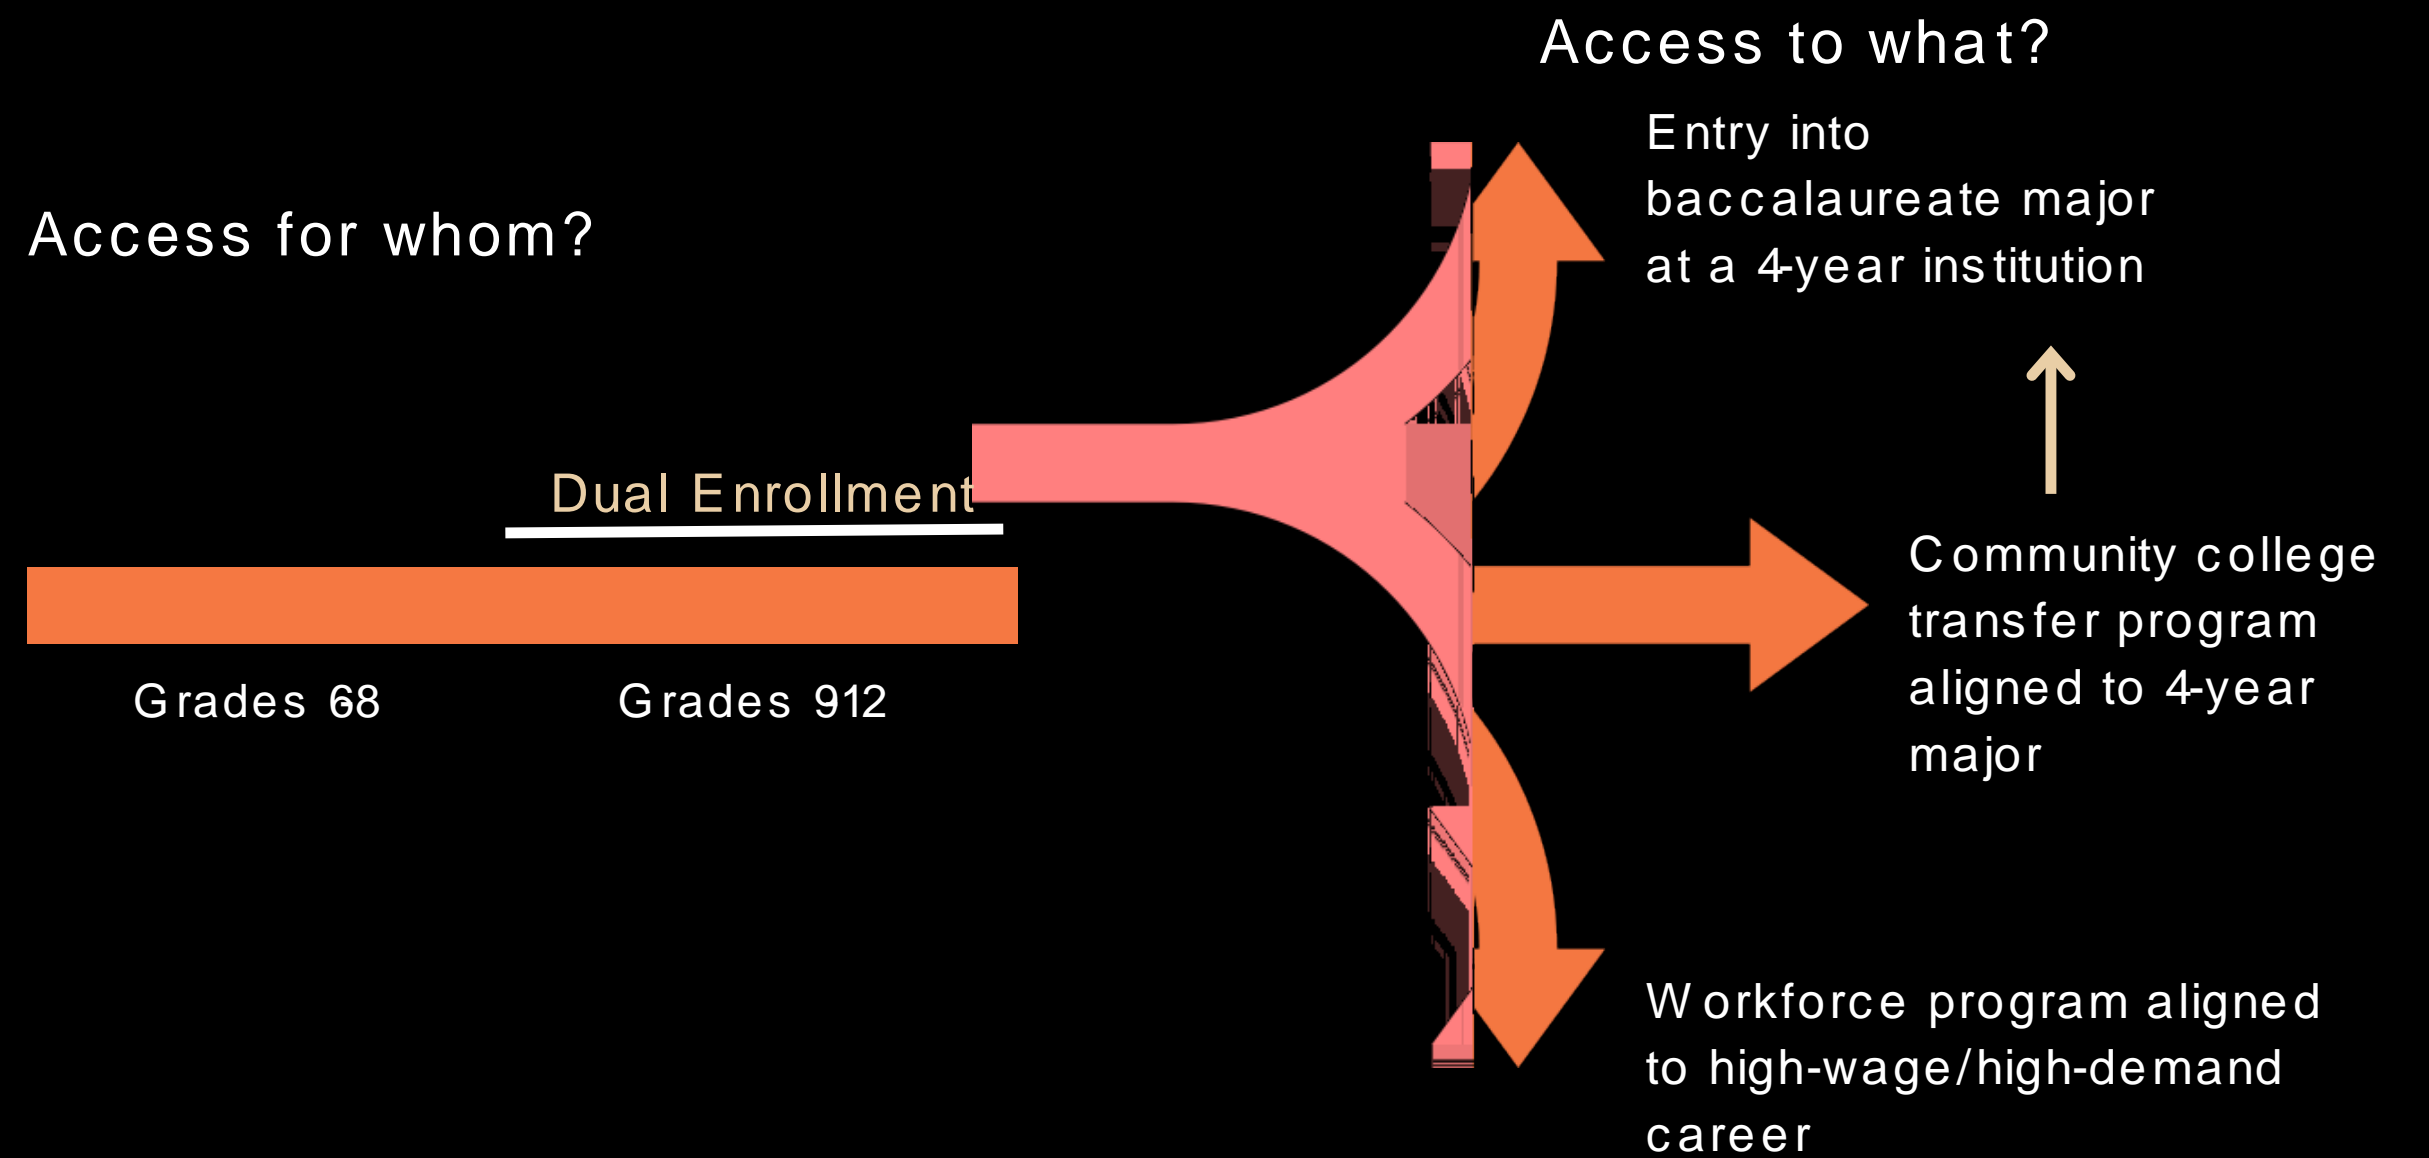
Access to what?

Access for whom?

Entry into baccalaureate major at a 4-year institution

Dual Enrollment

Community college transfer program aligned to 4-year major

Grades 68

Grades 912

Workforce program aligned to high-wage/high-demand career